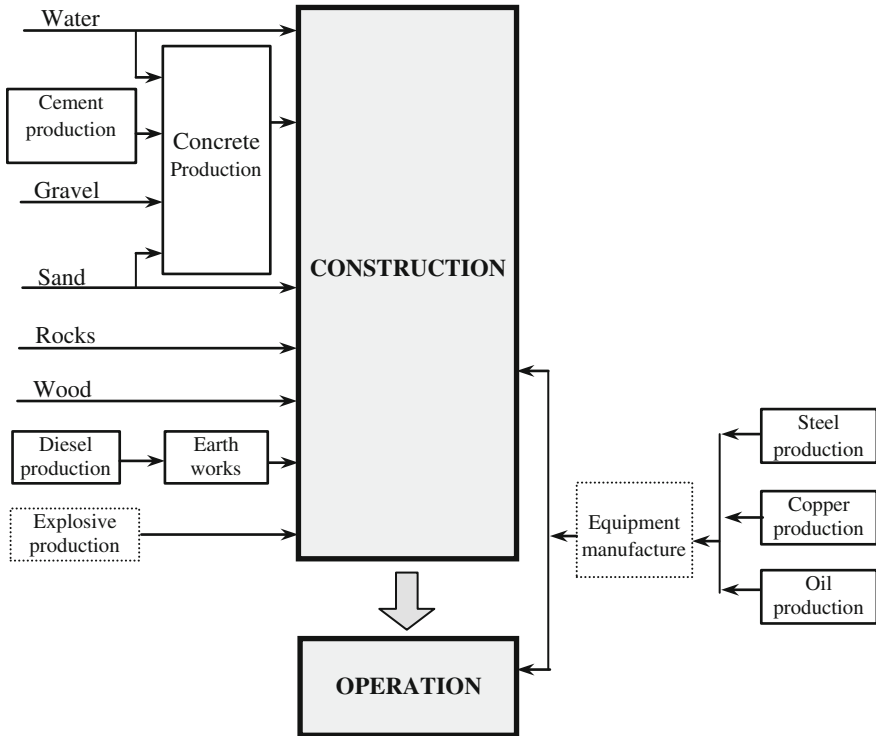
Water

Cement production

Concrete Production

Gravel

Sand

Rocks

Wood

Diesel production

Earth works

Explosive production

CONSTRUCTION

Equipment manufacture

Steel production

Copper production

Oil production

OPERATION